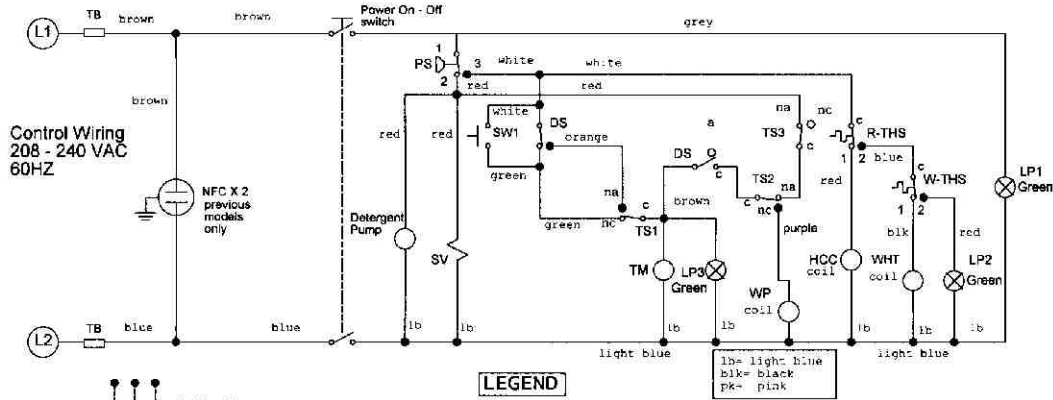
L1
TB
brown
brown
Power On - Off switch
grey
1
PS
3
white
white
2
red
red
red
brown
white
DS
na
nc
Control Wiring
208 - 240 VAC
60HZ
red
SW1
orange
a
TS3
c
R-THS
c
1
2
blue
green
DS
c
TS2
red
c
W-THS
na
NFC X 2
previous models only
Detergent Pump
c
brown
c
nc
na
1
2
LP1
Green
green
nc
TS1
purple
blk
red
SV
TM
LP3
Green
HCC
coil
WHT
coil
LP2
Green
WP
coil
L2
TB
blue
blue
lb
lb
lb
lb
lb
lb
lb
light blue
light blue
lb= light blue
blk= black
pk= pink
LEGEND